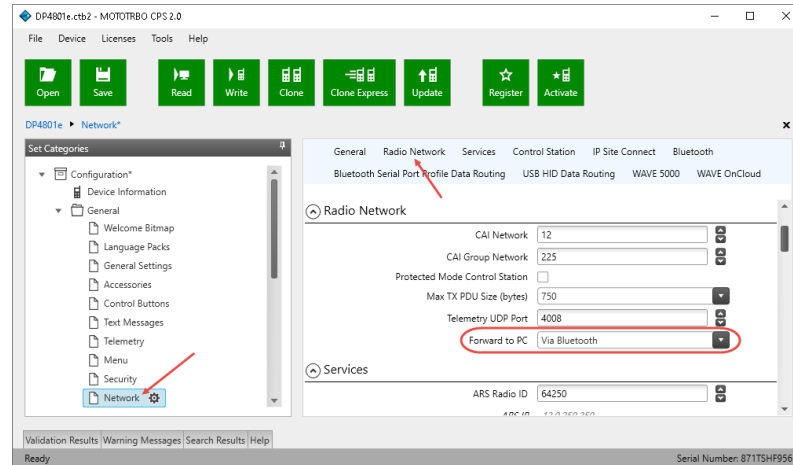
DP4801e.ctb2 - MOTOTRBO CPS 2.0

File Device Licenses Tools Help

Open Save Read Write Clone Clone Express Update Register Activate

DP4801e ▸ Network*

Set Categories

Configuration*
Device Information
General
Welcome Bitmap
Language Packs
General Settings
Accessories
Control Buttons
Text Messages
Telemetry
Menu
Security
Network

General Radio Network Services Control Station IP Site Connect Bluetooth
Bluetooth Serial Port Profile Data Routing USB HID Data Routing WAVE 5000 WAVE OnCloud

Radio Network

| | |
|---|---|
| CAI Network | 12 |
| CAI Group Network | 225 |
| Protected Mode Control Station | |
| Max TX PDU Size (bytes) | 750 |
| Telemetry UDP Port | 4008 |
| Forward to PC | Via Bluetooth |

Services

| | |
|---|---|
| ARS Radio ID | 64250 |
| ARS IP | 13.0.250.250 |

Validation Results Warning Messages Search Results Help

Ready

Serial Number: 871TSHF956